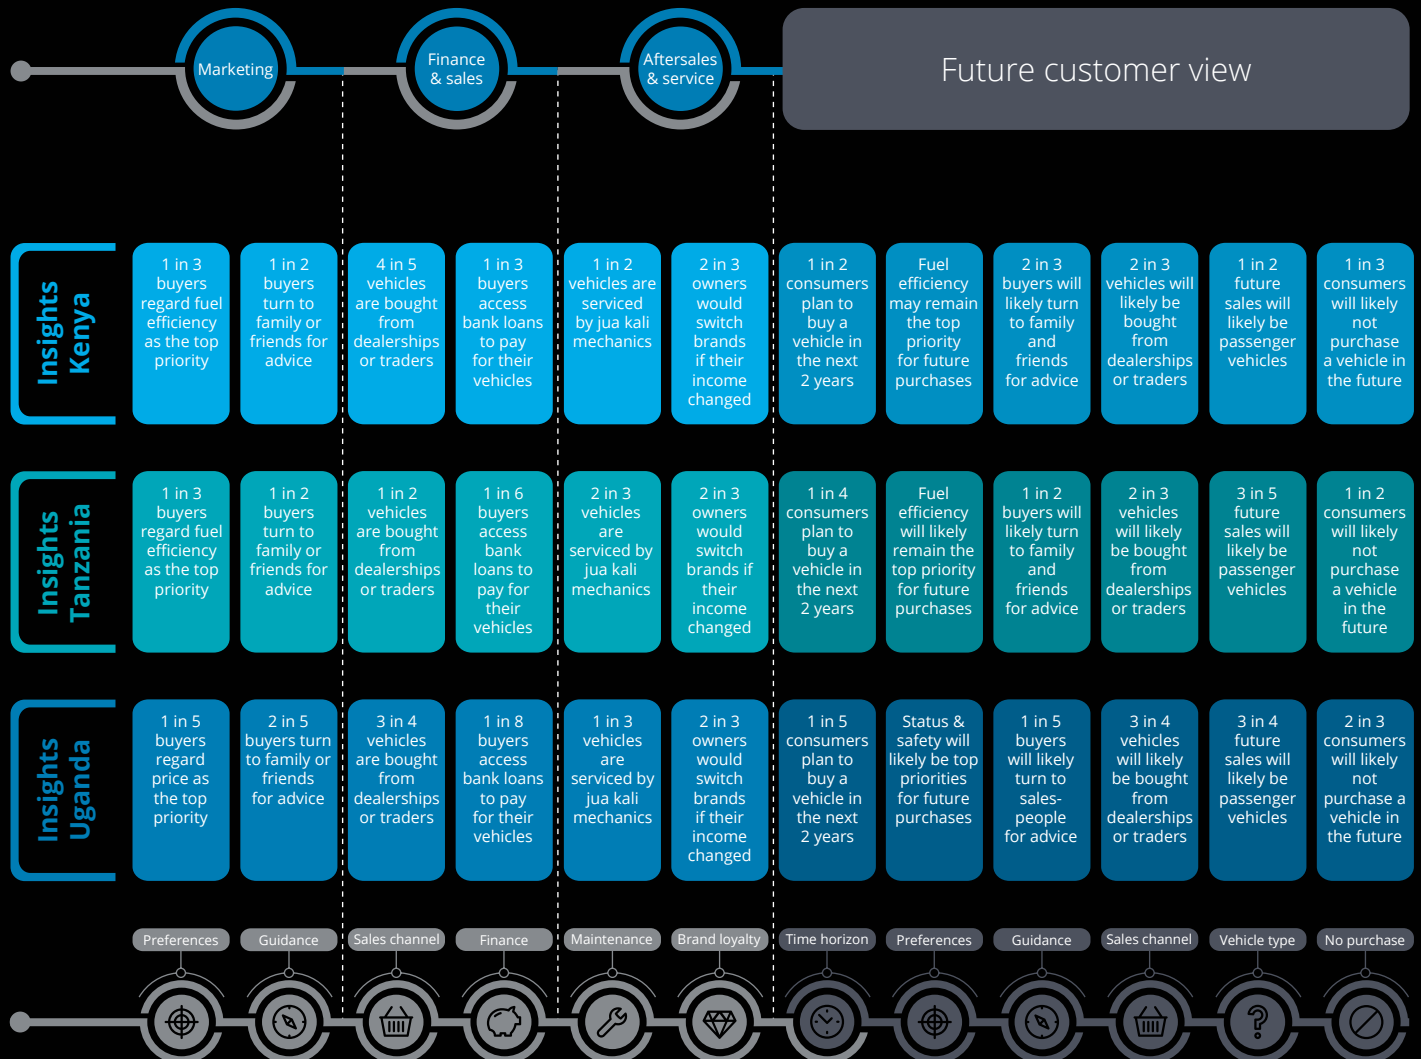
Marketing

Finance & sales

Aftersales & service

Future customer view

Insights Kenya

| 1 in 3 buyers regard fuel efficiency as the top priority | 1 in 2 buyers turn to family or friends for advice | 4 in 5 vehicles are bought from dealerships or traders | 1 in 3 buyers access bank loans to pay for their vehicles | 1 in 2 vehicles are serviced by jua kali mechanics | 2 in 3 owners would switch brands if their income changed | 1 in 2 consumers plan to buy a vehicle in the next 2 years | Fuel efficiency may remain the top priority for future purchases | 2 in 3 buyers will likely turn to family and friends for advice | 2 in 3 vehicles will likely be bought from dealerships or traders | 1 in 2 future sales will likely be passenger vehicles | 1 in 3 consumers will likely not purchase a vehicle in the future |
|---|---|---|---|---|---|---|---|---|---|---|---|

Insights Tanzania

| 1 in 3 buyers regard fuel efficiency as the top priority | 1 in 2 buyers turn to family or friends for advice | 1 in 2 vehicles are bought from dealerships or traders | 1 in 6 buyers access bank loans to pay for their vehicles | 2 in 3 vehicles are serviced by jua kali mechanics | 2 in 3 owners would switch brands if their income changed | 1 in 4 consumers plan to buy a vehicle in the next 2 years | Fuel efficiency will likely remain the top priority for future purchases | 1 in 2 buyers will likely turn to family and friends for advice | 2 in 3 vehicles will likely be bought from dealerships or traders | 3 in 5 future sales will likely be passenger vehicles | 1 in 2 consumers will likely not purchase a vehicle in the future |
|---|---|---|---|---|---|---|---|---|---|---|---|

Insights Uganda

| 1 in 5 buyers regard price as the top priority | 2 in 5 buyers turn to family or friends for advice | 3 in 4 vehicles are bought from dealerships or traders | 1 in 8 buyers access bank loans to pay for their vehicles | 1 in 3 vehicles are serviced by jua kali mechanics | 2 in 3 owners would switch brands if their income changed | 1 in 5 consumers plan to buy a vehicle in the next 2 years | Status & safety will likely be top priorities for future purchases | 1 in 5 buyers will likely turn to sales-people for advice | 3 in 4 vehicles will likely be bought from dealerships or traders | 3 in 4 future sales will likely be passenger vehicles | 2 in 3 consumers will likely not purchase a vehicle in the future |
|---|---|---|---|---|---|---|---|---|---|---|---|

Preferences | Guidance | Sales channel | Finance | Maintenance | Brand loyalty | Time horizon | Preferences | Guidance | Sales channel | Vehicle type | No purchase